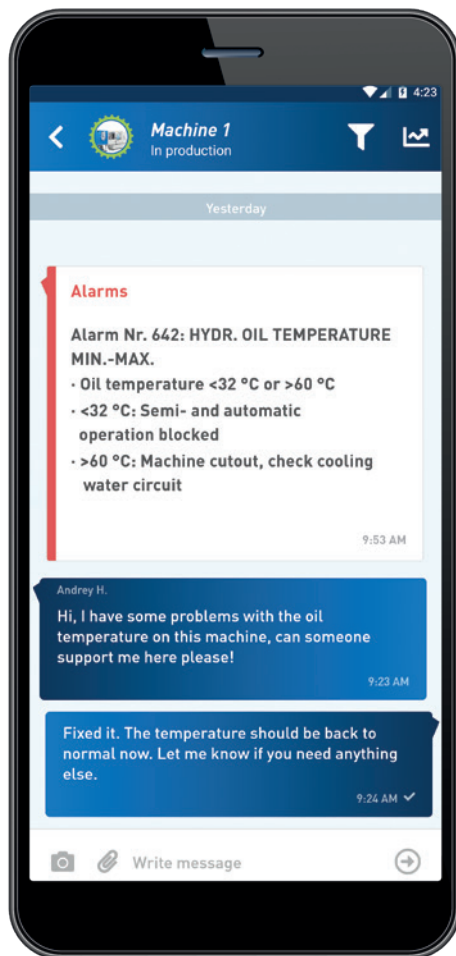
4:23

Machine 1
In production

Yesterday

Alarms

Alarm Nr. 642: HYDR. OIL TEMPERATURE MIN.-MAX.
· Oil temperature <32 °C or >60 °C
· <32 °C: Semi- and automatic operation blocked
· >60 °C: Machine cutout, check cooling water circuit

9:53 AM

Andrey H.
Hi, I have some problems with the oil temperature on this machine, can someone support me here please!
9:23 AM

Fixed it. The temperature should be back to normal now. Let me know if you need anything else.
9:24 AM

Write message